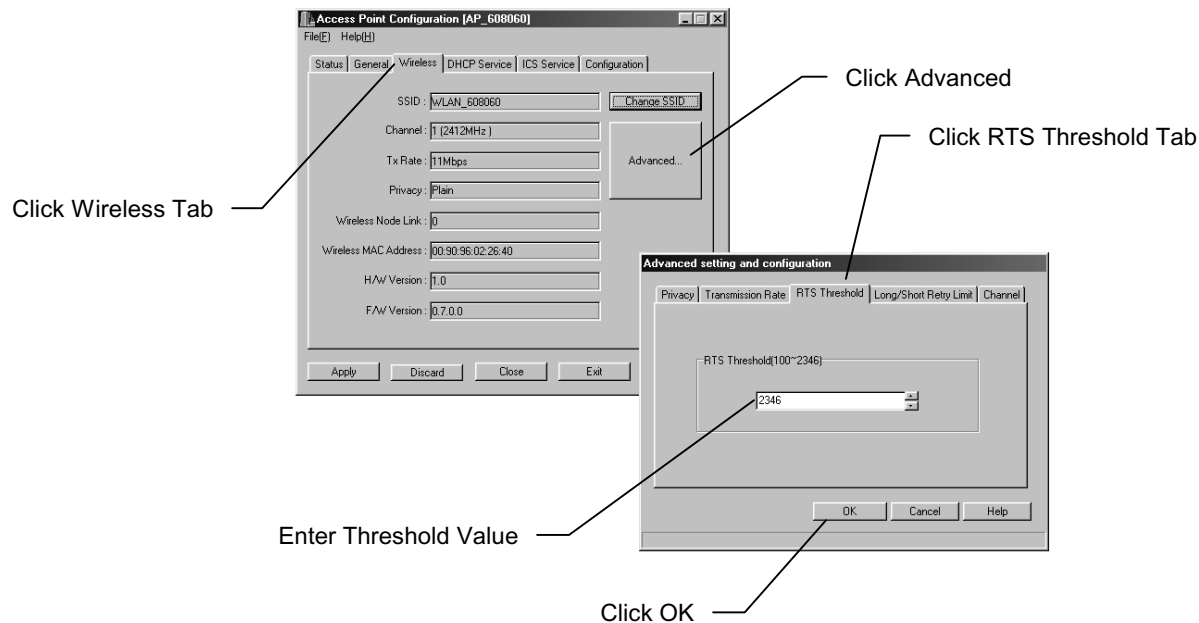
Access Point Configuration [AP_608060]

File(F) Help(H)

Status | General | Wireless | DHCP Service | ICS Service | Configuration

SSID : WLAN_608060

Change SSID

Channel : 1 (2412MHz )

Tx Rate : 11Mbps

Advanced...

Privacy : Plain

Wireless Node Link : 0

Wireless MAC Address : 00:90:96:02:26:40

H/W Version : 1.0

F/W Version : 0.7.0.0

Apply | Discard | Close | Exit

Click Advanced

Click RTS Threshold Tab

Click Wireless Tab

Advanced setting and configuration

Privacy | Transmission Rate | RTS Threshold | Long/Short Retry Limit | Channel

RTS Threshold(100~2346)

2346

Enter Threshold Value

OK | Cancel | Help

Click OK